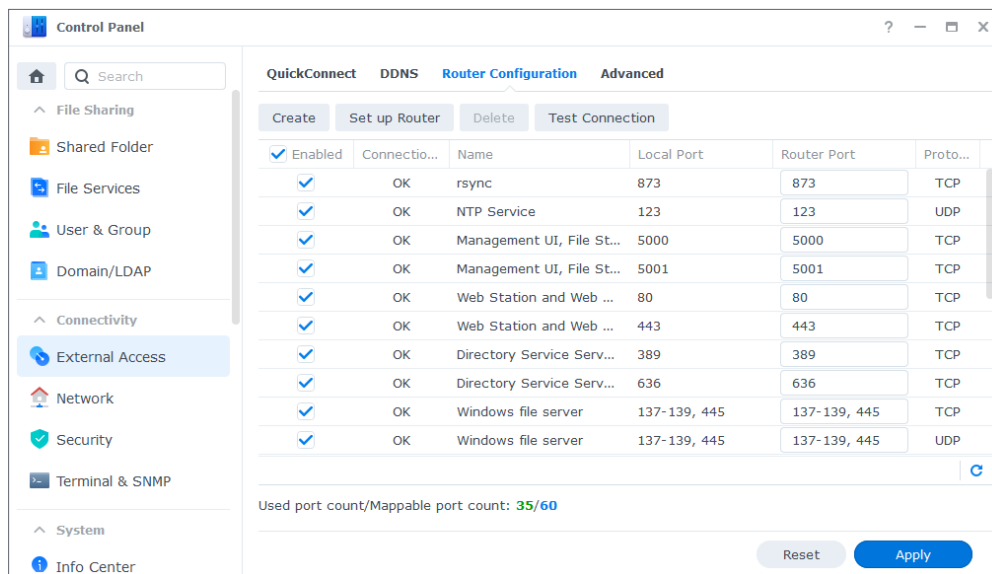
Control Panel

? — ☐ ✕

Search

File Sharing

Shared Folder

File Services

User & Group

Domain/LDAP

Connectivity

External Access

Network

Security

Terminal & SNMP

System

Info Center

QuickConnect DDNS Router Configuration Advanced

Create Set up Router Delete Test Connection

| Enabled | Connectio... | Name | Local Port | Router Port | Proto... |
|---|---|---|---|---|---|
| ✓ | OK | rsync | 873 | 873 | TCP |
| ✓ | OK | NTP Service | 123 | 123 | UDP |
| ✓ | OK | Management UI, File St... | 5000 | 5000 | TCP |
| ✓ | OK | Management UI, File St... | 5001 | 5001 | TCP |
| ✓ | OK | Web Station and Web ... | 80 | 80 | TCP |
| ✓ | OK | Web Station and Web ... | 443 | 443 | TCP |
| ✓ | OK | Directory Service Serv... | 389 | 389 | TCP |
| ✓ | OK | Directory Service Serv... | 636 | 636 | TCP |
| ✓ | OK | Windows file server | 137-139, 445 | 137-139, 445 | TCP |
| ✓ | OK | Windows file server | 137-139, 445 | 137-139, 445 | UDP |

Used port count/Mappable port count: 35/60

Reset Apply